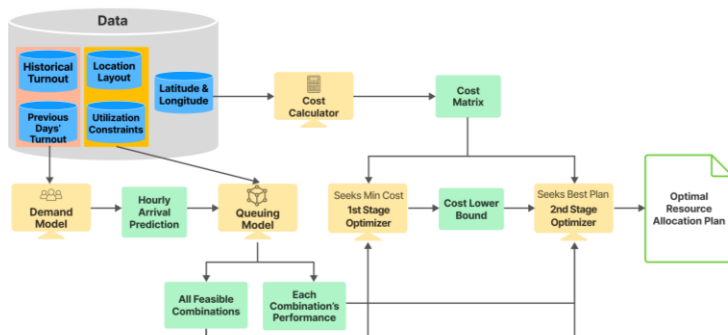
Data

Historical Turnout

Location Layout

Previous Days' Turnout

Utilization Constraints

Latitude & Longitude

Cost Calculator

Cost Matrix

Demand Model

Hourly Arrival Prediction

Queuing Model

Seeks Min Cost
1st Stage Optimizer

Cost Lower Bound

Seeks Best Plan
2nd Stage Optimizer

Optimal Resource Allocation Plan

All Feasible Combinations

Each Combination's Performance